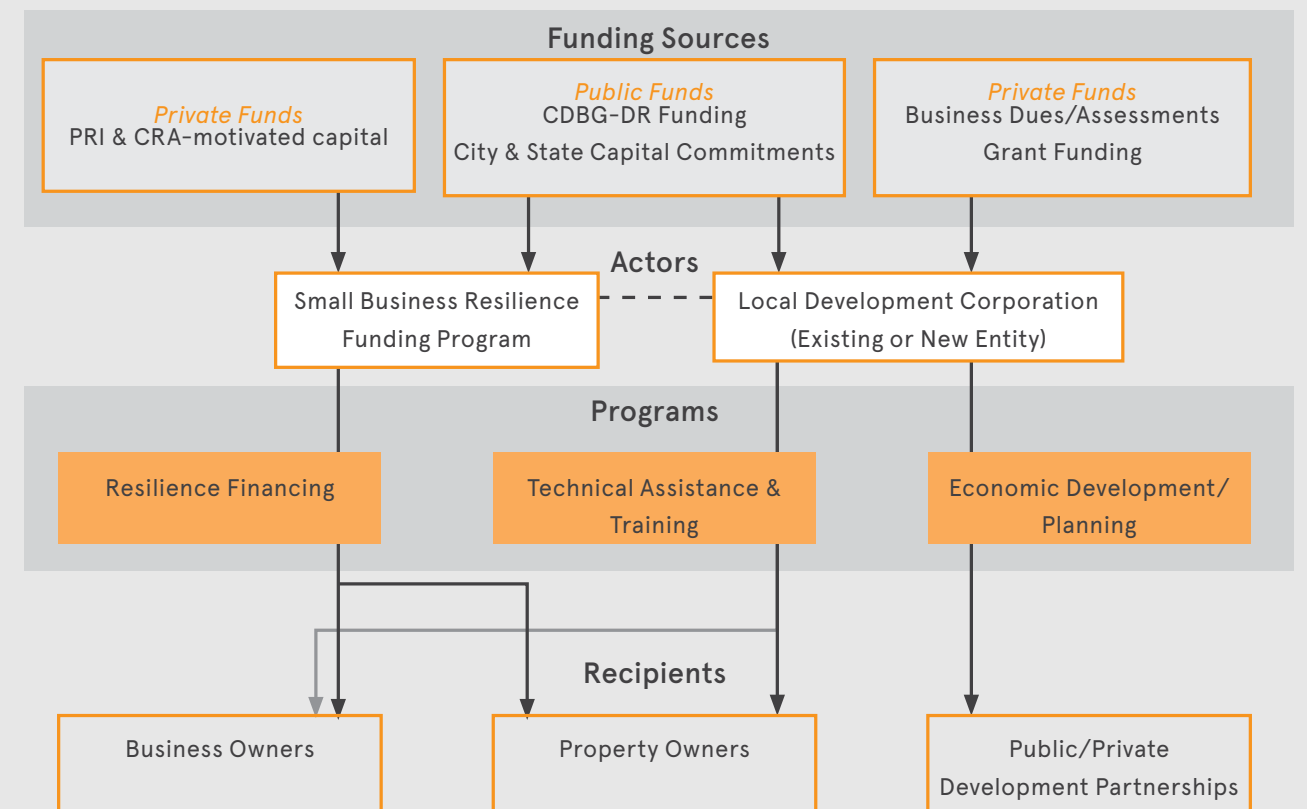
Funding Sources

Private Funds
PRI & CRA-motivated capital

Public Funds
CDBG-DR Funding
City & State Capital Commitments

Private Funds
Business Dues/Assessments
Grant Funding

Actors

Small Business Resilience Funding Program

Local Development Corporation (Existing or New Entity)

Programs

Resilience Financing

Technical Assistance & Training

Economic Development/ Planning

Recipients

Business Owners

Property Owners

Public/Private Development Partnerships